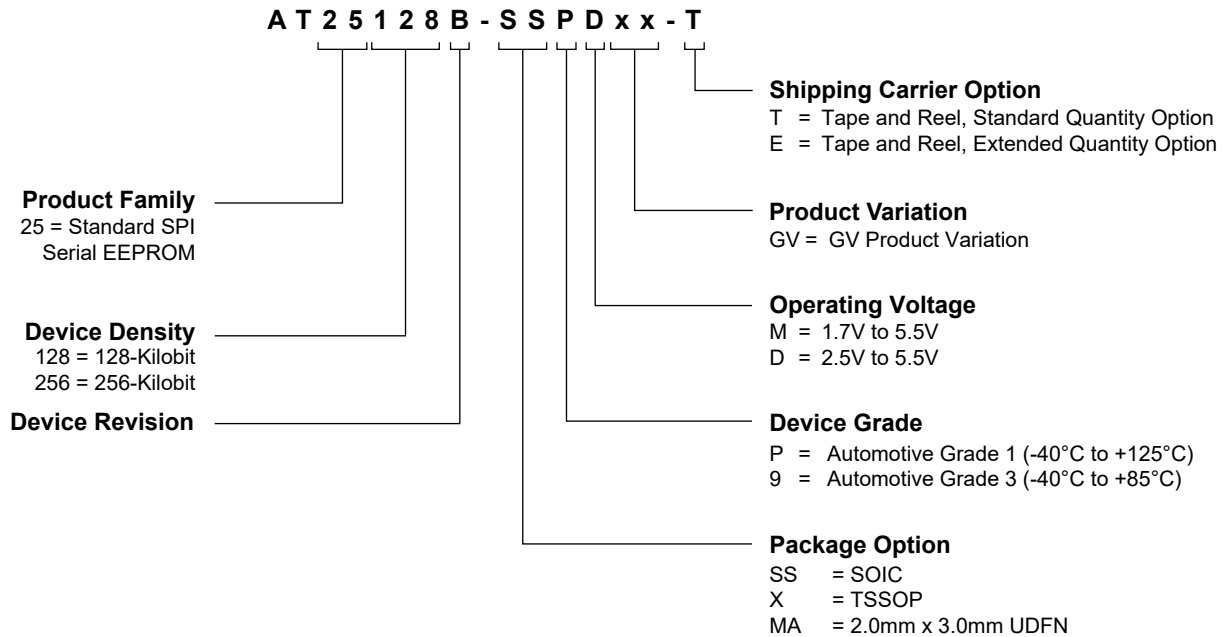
AT25128B-SSPDxx-T

Shipping Carrier Option
T = Tape and Reel, Standard Quantity Option
E = Tape and Reel, Extended Quantity Option

Product Family
25 = Standard SPI Serial EEPROM

Product Variation
GV = GV Product Variation

Operating Voltage
M = 1.7V to 5.5V
D = 2.5V to 5.5V

Device Density
128 = 128-Kilobit
256 = 256-Kilobit

Device Revision

Device Grade
P = Automotive Grade 1 (-40°C to +125°C)
9 = Automotive Grade 3 (-40°C to +85°C)

Package Option
SS = SOIC
X = TSSOP
MA = 2.0mm x 3.0mm UDFN